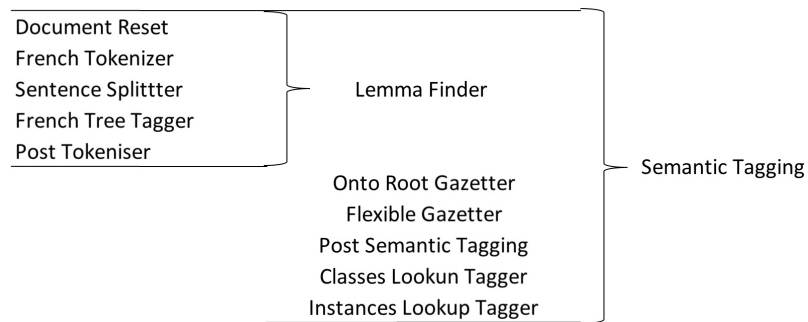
Document Reset
French Tokenizer
Sentence Splittter
French Tree Tagger
Post Tokeniser

Lemma Finder

Onto Root Gazetter
Flexible Gazetter
Post Semantic Tagging
Classes Lookun Tagger
Instances Lookup Tagger

Semantic Tagging